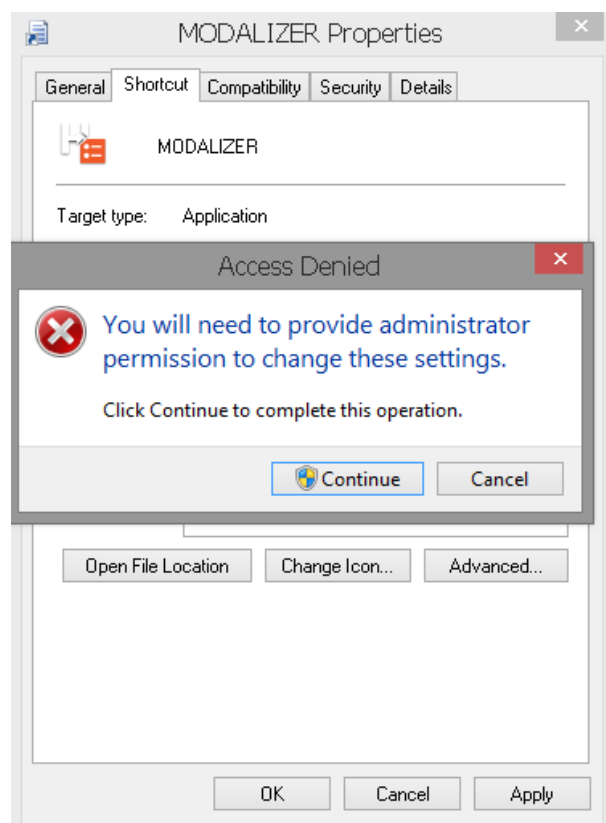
MODALIZER Properties

General | Shortcut | Compatibility | Security | Details

MODALIZER

Target type: Application

Access Denied

You will need to provide administrator permission to change these settings.

Click Continue to complete this operation.

Continue Cancel

Open File Location Change Icon... Advanced...

OK Cancel Apply